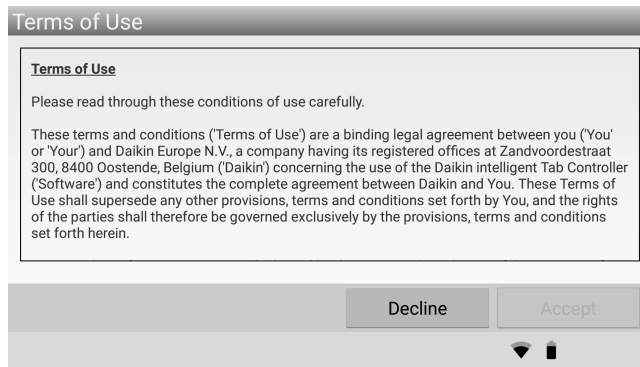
Terms of Use

Terms of Use

Please read through these conditions of use carefully.

These terms and conditions ('Terms of Use') are a binding legal agreement between you ('You' or 'Your') and Daikin Europe N.V., a company having its registered offices at Zandvoordestraat 300, 8400 Oostende, Belgium ('Daikin') concerning the use of the Daikin intelligent Tab Controller ('Software') and constitutes the complete agreement between Daikin and You. These Terms of Use shall supersede any other provisions, terms and conditions set forth by You, and the rights of the parties shall therefore be governed exclusively by the provisions, terms and conditions set forth herein.

Decline

Accept